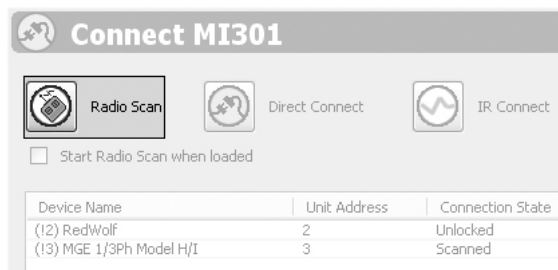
Connect MI301

Radio Scan

Direct Connect

IR Connect

Start Radio Scan when loaded

| Device Name | Unit Address | Connection State |
|---|---|---|
| (!2) RedWolf | 2 | Unlocked |
| (!3) MGE 1/3Ph Model H/I | 3 | Scanned |